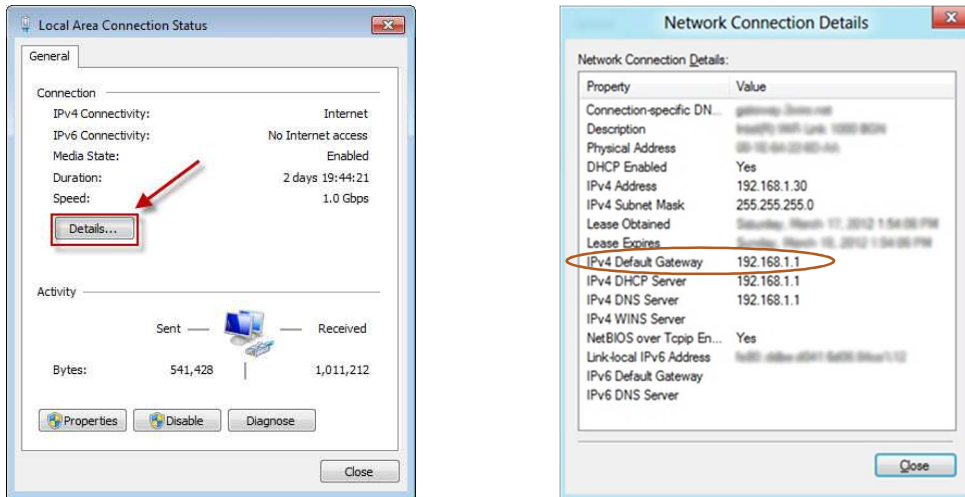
Local Area Connection Status

General

Connection

| | |
|---|---|
| IPv4 Connectivity: | Internet |
| IPv6 Connectivity: | No Internet access |
| Media State: | Enabled |
| Duration: | 2 days 19:44:21 |
| Speed: | 1.0 Gbps |

Details...

Activity

Sent — — Received

Bytes: 541,428 | 1,011,212

Properties Disable Diagnose

Close

Network Connection Details

Network Connection Details:

| Property | Value |
|---|---|
| Connection-specific DN... | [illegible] |
| Description | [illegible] |
| Physical Address | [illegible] |
| DHCP Enabled | Yes |
| IPv4 Address | 192.168.1.30 |
| IPv4 Subnet Mask | 255.255.255.0 |
| Lease Obtained | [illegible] |
| Lease Expires | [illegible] |
| IPv4 Default Gateway | 192.168.1.1 |
| IPv4 DHCP Server | 192.168.1.1 |
| IPv4 DNS Server | 192.168.1.1 |
| IPv4 WINS Server | |
| NetBIOS over Tcpip En... | Yes |
| Link-local IPv6 Address | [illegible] |
| IPv6 Default Gateway | |
| IPv6 DNS Server | |

Close